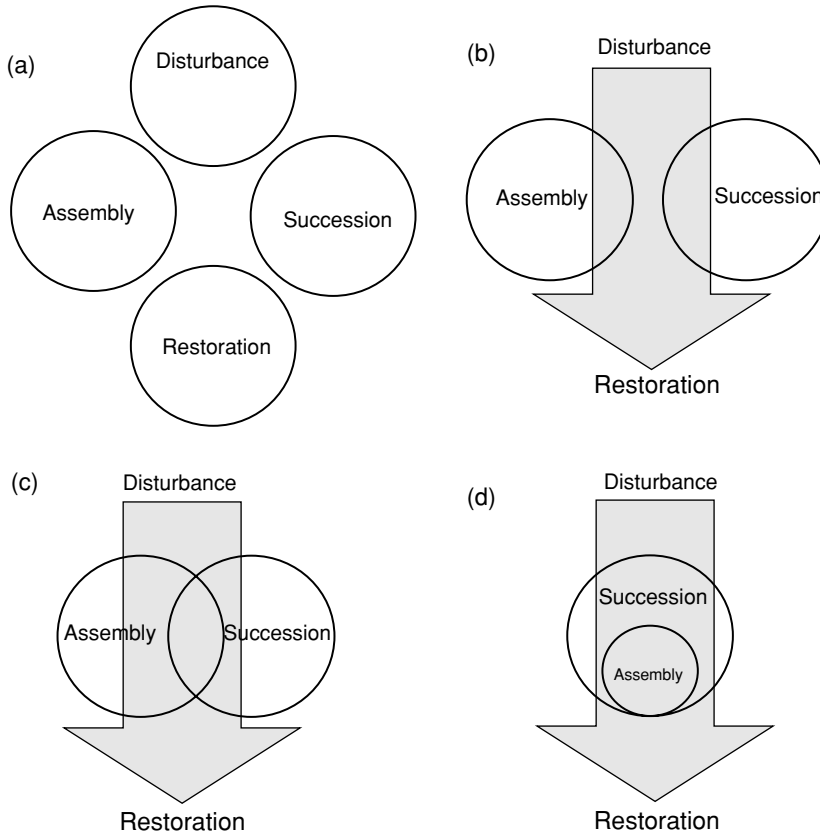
(a)

Disturbance

Assembly

Succession

Restoration

(b)

Disturbance

Assembly

Succession

Restoration

(c)

Disturbance

Assembly

Succession

Restoration

(d)

Disturbance

Succession

Assembly

Restoration